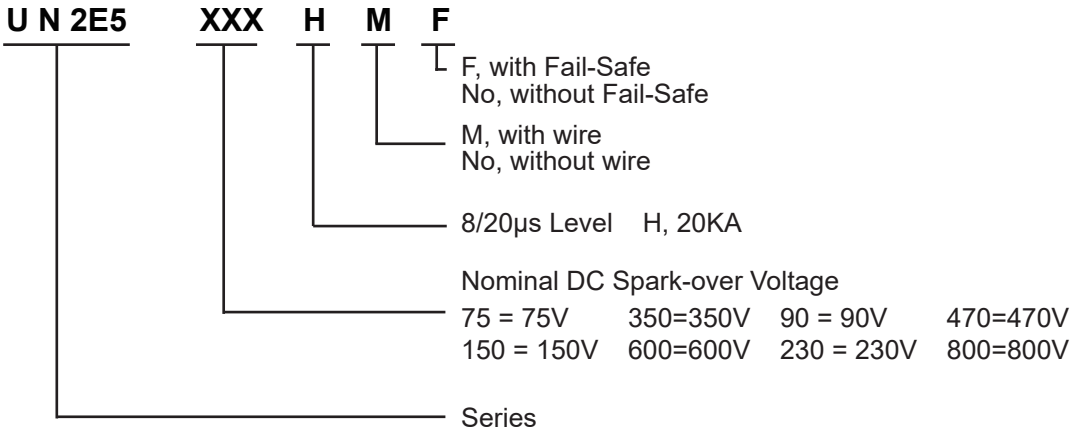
U N 2E5 XXX H M F

F, with Fail-Safe
No, without Fail-Safe

M, with wire
No, without wire

8/20μs Level H, 20KA

Nominal DC Spark-over Voltage
75 = 75V 350=350V 90 = 90V 470=470V
150 = 150V 600=600V 230 = 230V 800=800V

Series